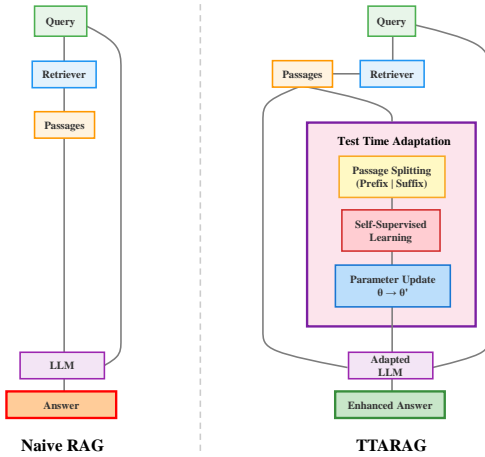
Query

Retriever

Passages

LLM

Answer

Naive RAG

Query

Passages

Retriever

Test Time Adaptation

Passage Splitting (Prefix | Suffix)

Self-Supervised Learning

Parameter Update $\theta \rightarrow \theta'$

Adapted LLM

Enhanced Answer

TTARAG